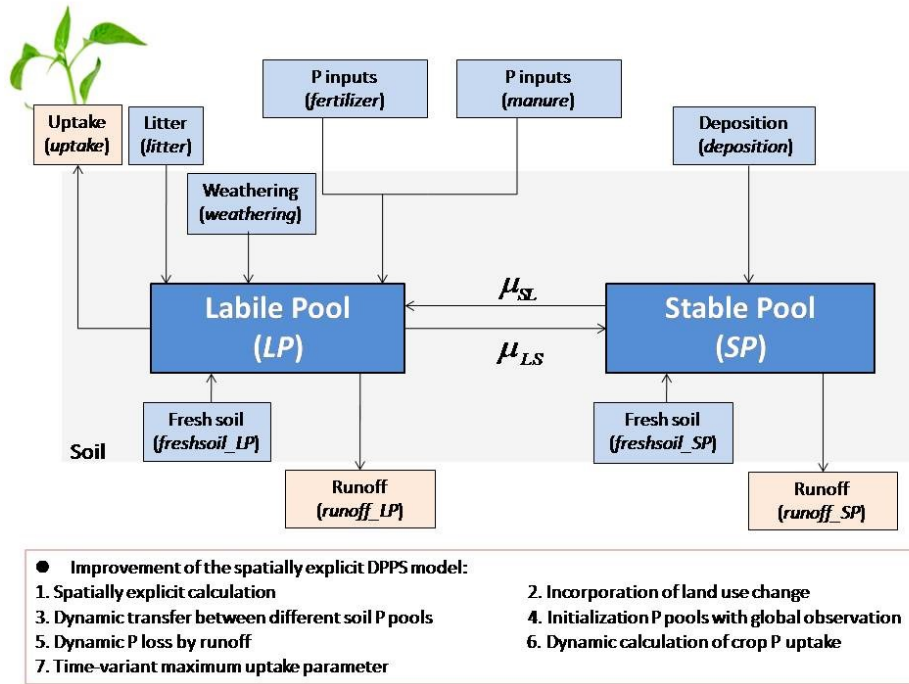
Uptake (*uptake*)

Litter (*litter*)

P inputs (*fertilizer*)

P inputs (*manure*)

Deposition (*deposition*)

Weathering (*weathering*)

Labile Pool (*LP*)

$\mu_{SL}$

$\mu_{LS}$

Stable Pool (*SP*)

Fresh soil (*freshsoil_LP*)

Fresh soil (*freshsoil_SP*)

Soil

Runoff (*runoff_LP*)

Runoff (*runoff_SP*)

● Improvement of the spatially explicit DPPS model:
1. Spatially explicit calculation
2. Incorporation of land use change
3. Dynamic transfer between different soil P pools
4. Initialization P pools with global observation
5. Dynamic P loss by runoff
6. Dynamic calculation of crop P uptake
7. Time-variant maximum uptake parameter